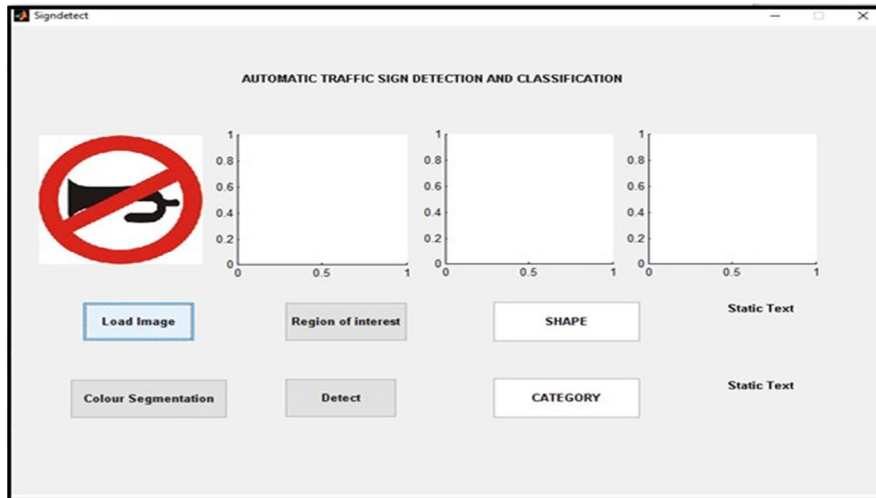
Signdetect

AUTOMATIC TRAFFIC SIGN DETECTION AND CLASSIFICATION

1
0.8
0.6
0.4
0.2
0
0 0.5 1

1
0.8
0.6
0.4
0.2
0
0 0.5 1

1
0.8
0.6
0.4
0.2
0
0 0.5 1

Load Image

Region of interest

SHAPE

Static Text

Colour Segmentation

Detect

CATEGORY

Static Text